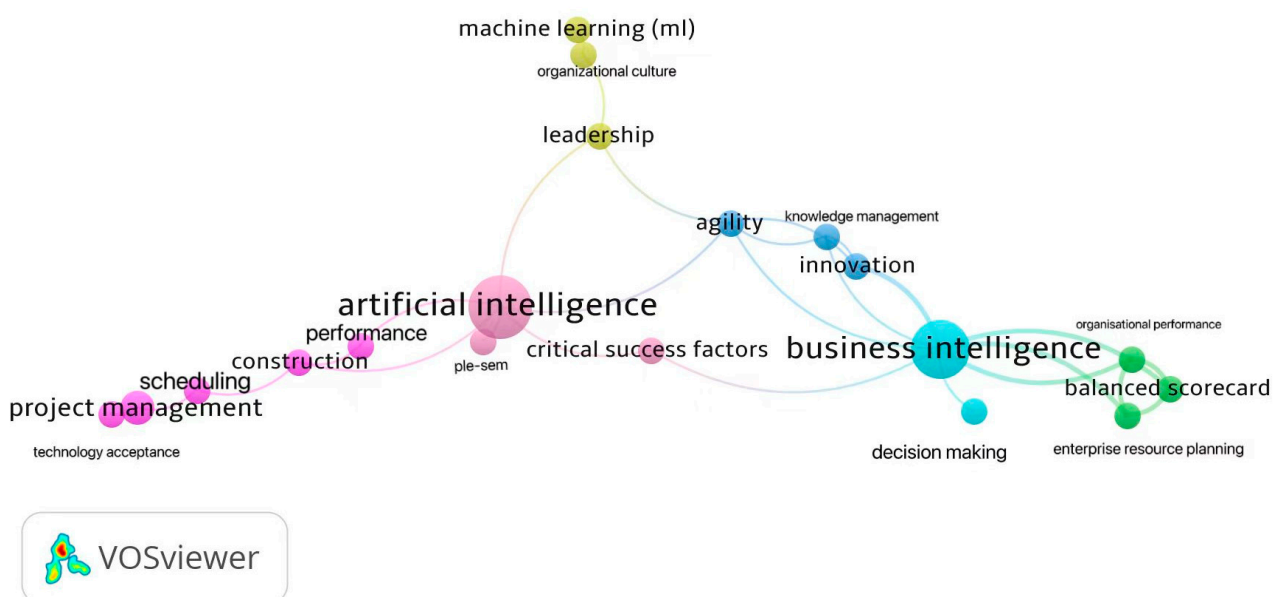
machine learning (ml)
organizational culture
leadership
agility
knowledge management
innovation
artificial intelligence
performance
construction
ple-sem
critical success factors
business intelligence
organisational performance
balanced scorecard
scheduling
project management
technology acceptance
decision making
enterprise resource planning
VOSviewer